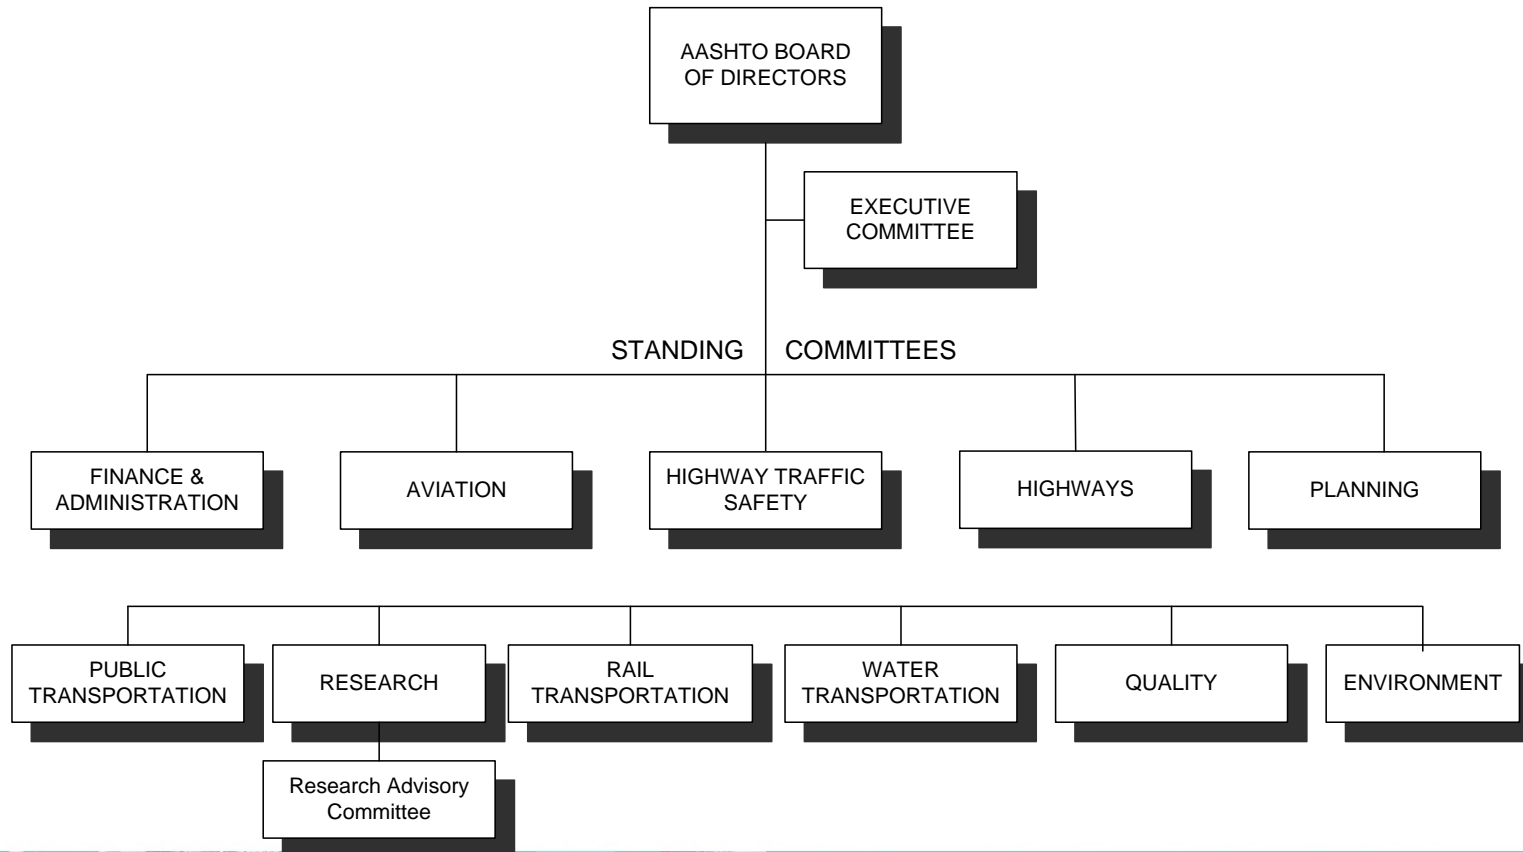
AASHTO BOARD OF DIRECTORS

EXECUTIVE COMMITTEE

STANDING COMMITTEES

FINANCE & ADMINISTRATION

AVIATION

HIGHWAY TRAFFIC SAFETY

HIGHWAYS

PLANNING

PUBLIC TRANSPORTATION

RESEARCH

RAIL TRANSPORTATION

WATER TRANSPORTATION

QUALITY

ENVIRONMENT

Research Advisory Committee